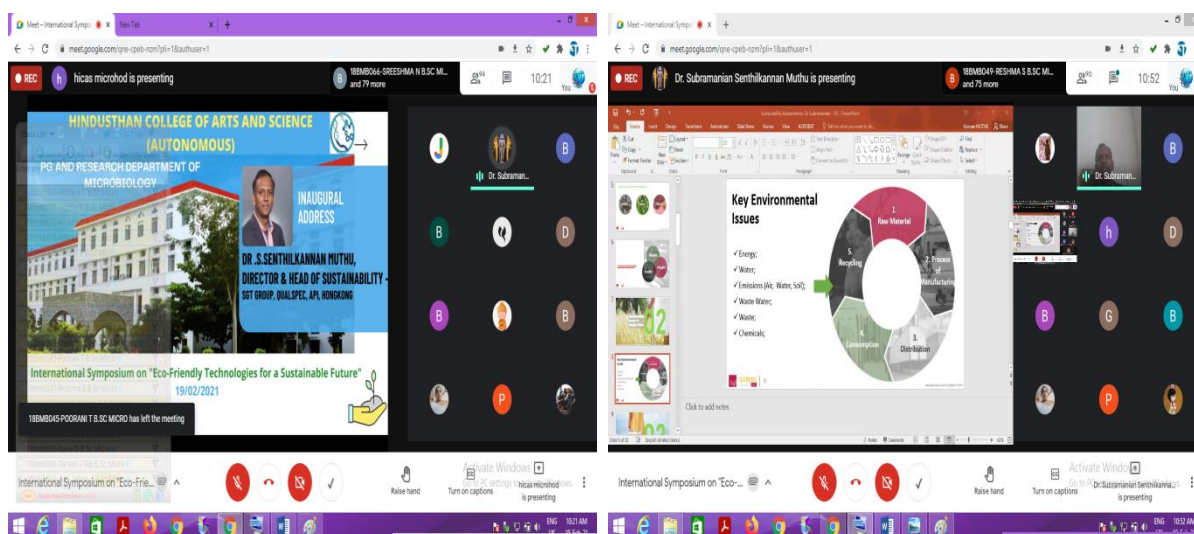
Meet – International Sympo × New Tab × +

meet.google.com/qne-cpeb-nzm?pli=1&authuser=1

REC h hicas microhod is presenting

18BMB066-SREESHMA N B.SC MI... and 79 more

10:21 You

HINDUSTHAN COLLEGE OF ARTS AND SCIENCE (AUTONOMOUS)

PG AND RESEARCH DEPARTMENT OF MICROBIOLOGY

INAUGURAL ADDRESS

DR .S.SENTHILKANNAN MUTHU, DIRECTOR & HEAD OF SUSTAINABILITY - SGT GROUP, QUALSPEC, API, HONGKONG

International Symposium on "Eco-Friendly Technologies for a Sustainable Future"

19/02/2021

18BMB045-POORANI T B.SC MICRO has left the meeting

Dr. Subraman...

J B B D B B P

International Symposium on "Eco-Frie...

Raise hand Turn on captions hicas microhod is presenting

Activate Windows Go to PC settings to activate Windows.

ENG 10:21 AM

Meet – International Sympo × +

meet.google.com/qne-cpeb-nzm?pli=1&authuser=1

REC Dr. Subramanian Senthilkannan Muthu is presenting

18BMB049-RESHMA S B.SC MI... and 75 more

10:52 You

Key Environmental Issues

✓ Energy;
✓ Water;
✓ Emissions (Air, Water, Soil);
✓ Waste Water;
✓ Waste;
✓ Chemicals;

1. Raw Material

2. Process of Manufacturing

3. Distribution

4. Consumption

5. Recycling

Click to add notes

Dr. Subraman...

B h D B G B P

International Symposium on "Eco-...

Raise hand Turn on captions Dr. Subramanian Senthilkanna... is presenting

Activate Windows Go to PC settings to activate Windows.

ENG 10:52 AM